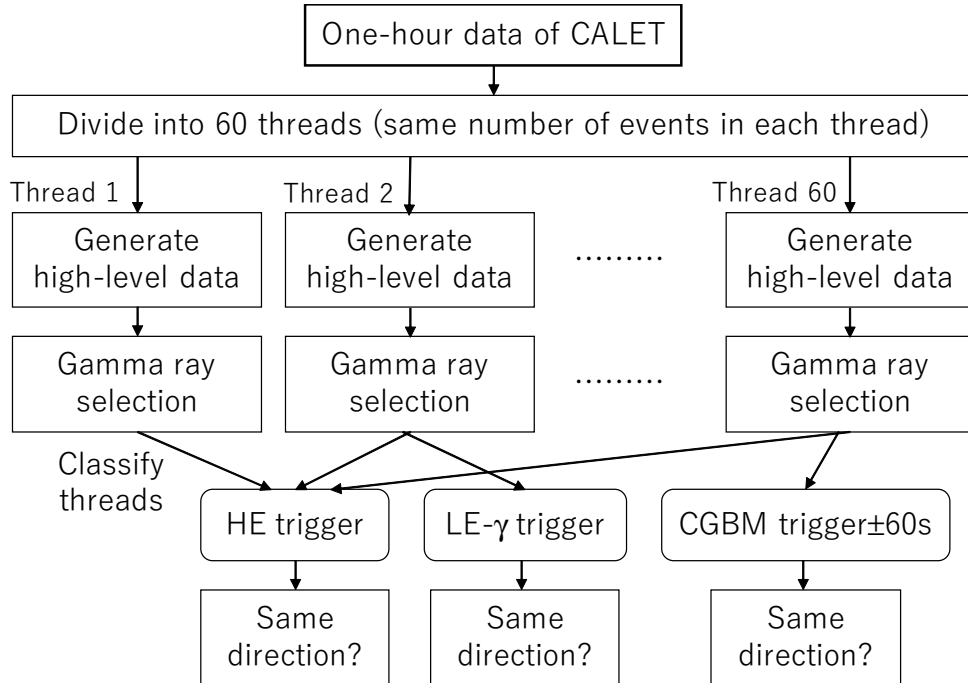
One-hour data of CALET

Divide into 60 threads (same number of events in each thread)

Thread 1

Thread 2

Thread 60

Generate high-level data

Generate high-level data

.........

Generate high-level data

Gamma ray selection

Gamma ray selection

.........

Gamma ray selection

Classify threads

HE trigger

LE-$\gamma$ trigger

CGBM trigger±60s

Same direction?

Same direction?

Same direction?